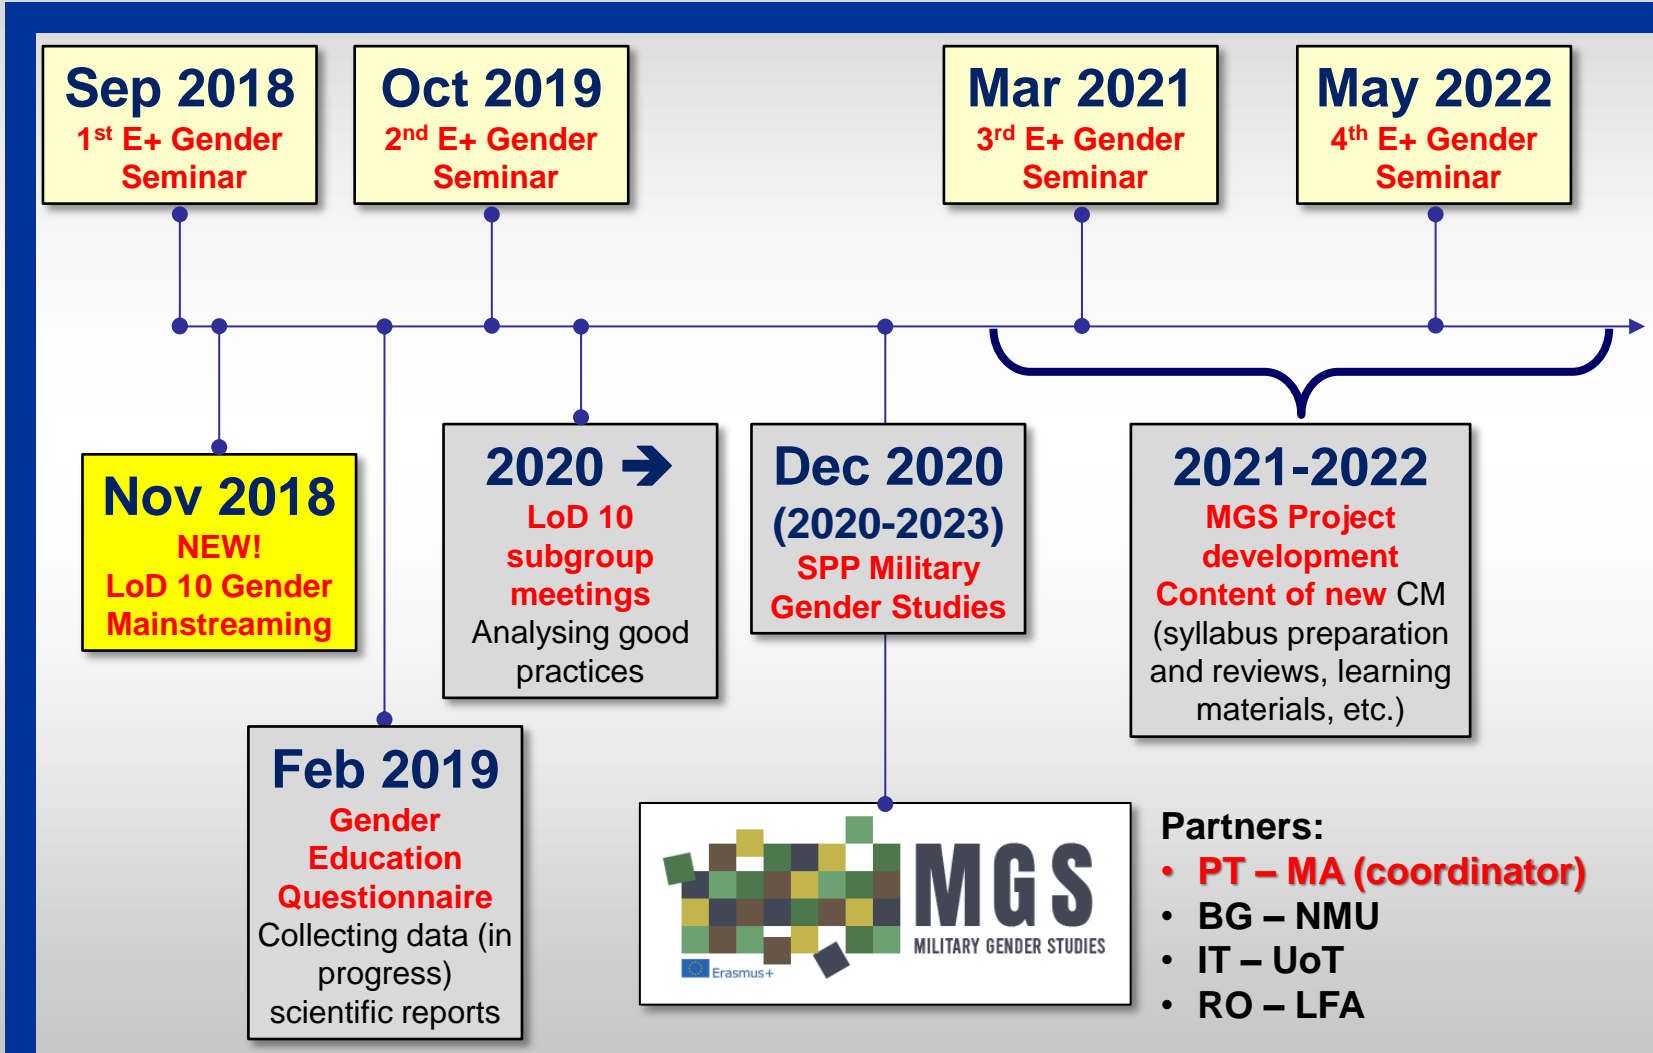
Sep 2018
$1^{st}$ E+ Gender Seminar

Oct 2019
$2^{nd}$ E+ Gender Seminar

Mar 2021
$3^{rd}$ E+ Gender Seminar

May 2022
$4^{th}$ E+ Gender Seminar

Nov 2018
NEW!
LoD 10 Gender Mainstreaming

2020 ➔
LoD 10 subgroup meetings
Analysing good practices

Dec 2020
(2020-2023)
SPP Military Gender Studies

2021-2022
MGS Project development
Content of new CM (syllabus preparation and reviews, learning materials, etc.)

Feb 2019
Gender Education Questionnaire
Collecting data (in progress)
scientific reports

MGS
MILITARY GENDER STUDIES
Erasmus+

Partners:
• PT – MA (coordinator)
• BG – NMU
• IT – UoT
• RO – LFA